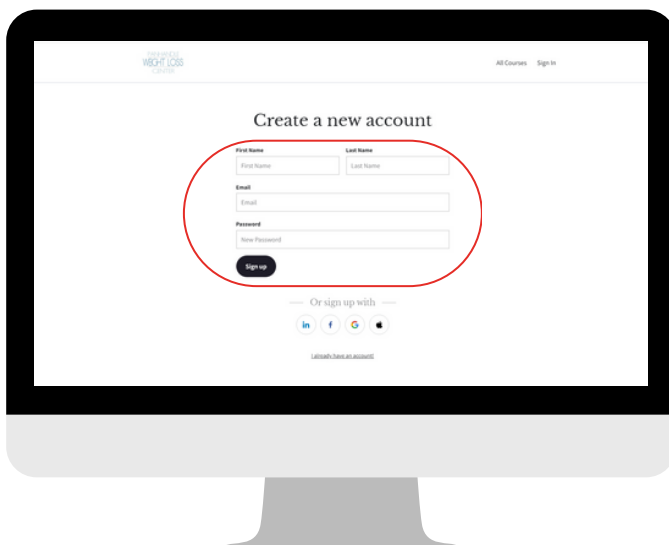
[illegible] WEIGHT LOSS CENTER

All Courses Sign In

Create a new account

First Name
First Name

Last Name
Last Name

Email
Email

Password
New Password

Sign up

Or sign up with

in f G

I already have an account